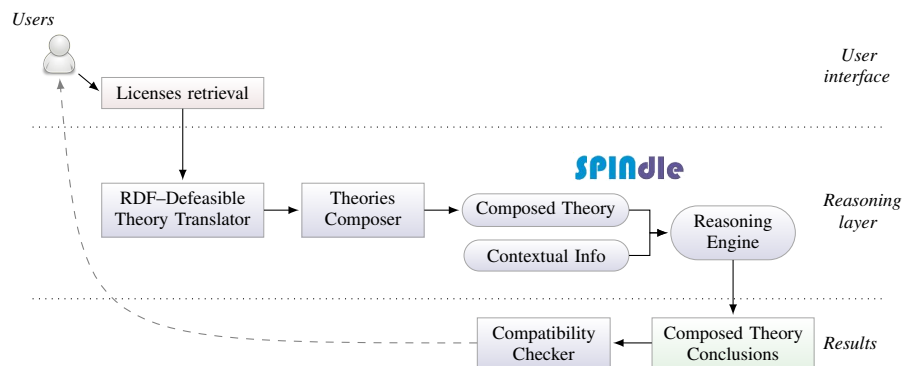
Users

User interface

Licenses retrieval

SPINdle

RDF–Defeasible Theory Translator

Theories Composer

Composed Theory

Contextual Info

Reasoning Engine

Reasoning layer

Compatibility Checker

Composed Theory Conclusions

Results